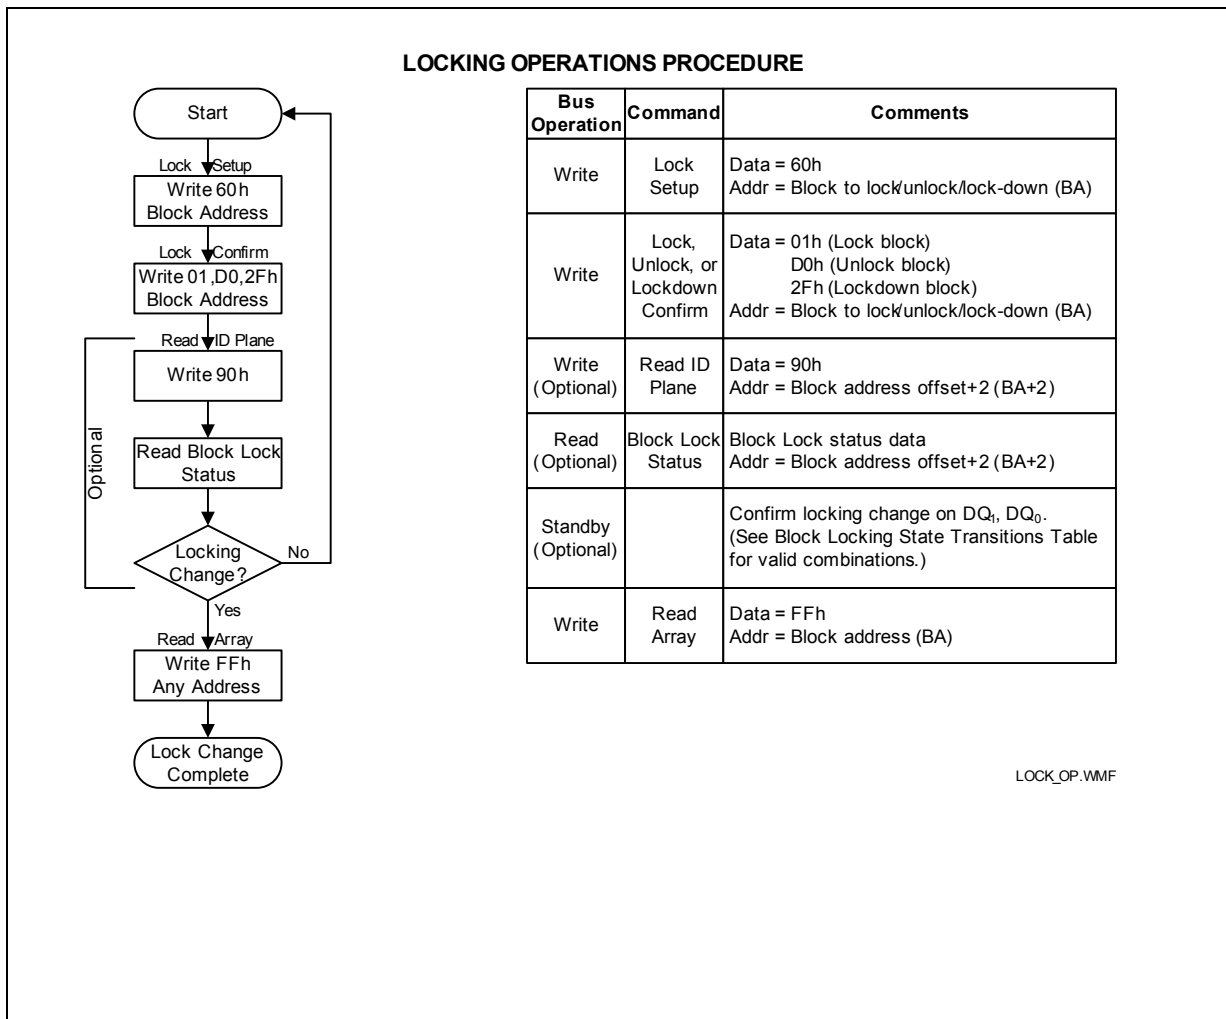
LOCKING OPERATIONS PROCEDURE

Start

Lock Setup

Write 60h
Block Address

Lock Confirm

Write 01,D0,2Fh
Block Address

Read ID Plane

Write 90h

Read Block Lock Status

Optional

Locking Change?

No

Yes

Read Array

Write FFh
Any Address

Lock Change Complete

| Bus Operation | Command | Comments |
|---|---|---|
| Write | Lock Setup | Data = 60h<br>Addr = Block to lock/unlock/lock-down (BA) |
| Write | Lock, Unlock, or Lockdown Confirm | Data = 01h (Lock block)<br>D0h (Unlock block)<br>2Fh (Lockdown block)<br>Addr = Block to lock/unlock/lock-down (BA) |
| Write (Optional) | Read ID Plane | Data = 90h<br>Addr = Block address offset+2 (BA+2) |
| Read (Optional) | Block Lock Status | Block Lock status data<br>Addr = Block address offset+2 (BA+2) |
| Standby (Optional) | | Confirm locking change on $DQ_1$, $DQ_0$.<br>(See Block Locking State Transitions Table for valid combinations.) |
| Write | Read Array | Data = FFh<br>Addr = Block address (BA) |

LOCK_OP.WMF